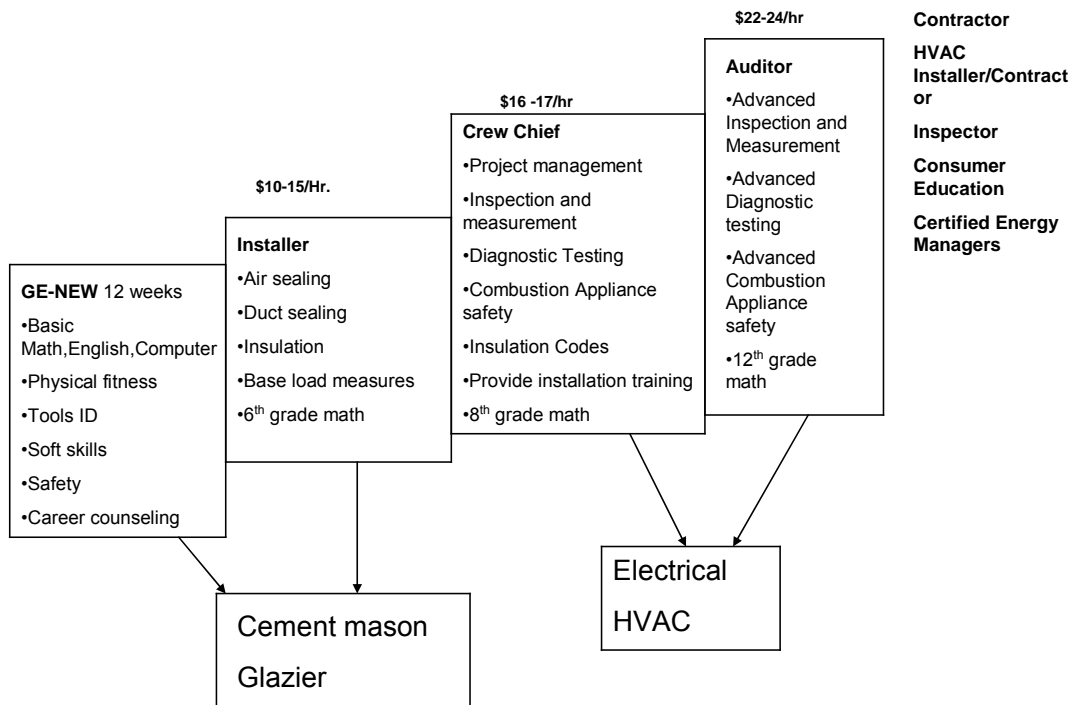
GE-NEW 12 weeks

•Basic Math,English,Computer

•Physical fitness

•Tools ID

•Soft skills

•Safety

•Career counseling

$10-15/Hr.

Installer

•Air sealing

•Duct sealing

•Insulation

•Base load measures

•6$^{th}$ grade math

$16 -17/hr

Crew Chief

•Project management

•Inspection and measurement

•Diagnostic Testing

•Combustion Appliance safety

•Insulation Codes

•Provide installation training

•8$^{th}$ grade math

$22-24/hr

Auditor

•Advanced Inspection and Measurement

•Advanced Diagnostic testing

•Advanced Combustion Appliance safety

•12$^{th}$ grade math

Contractor

HVAC Installer/Contractor

Inspector

Consumer Education

Certified Energy Managers

Cement mason

Glazier

Electrical

HVAC